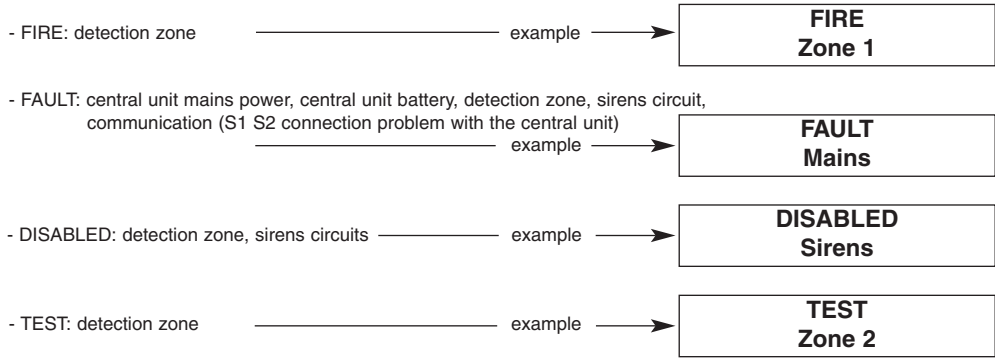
- FIRE: detection zone example

FIRE
Zone 1

- FAULT: central unit mains power, central unit battery, detection zone, sirens circuit, communication (S1 S2 connection problem with the central unit) example

FAULT
Mains

- DISABLED: detection zone, sirens circuits example

DISABLED
Sirens

- TEST: detection zone example

TEST
Zone 2